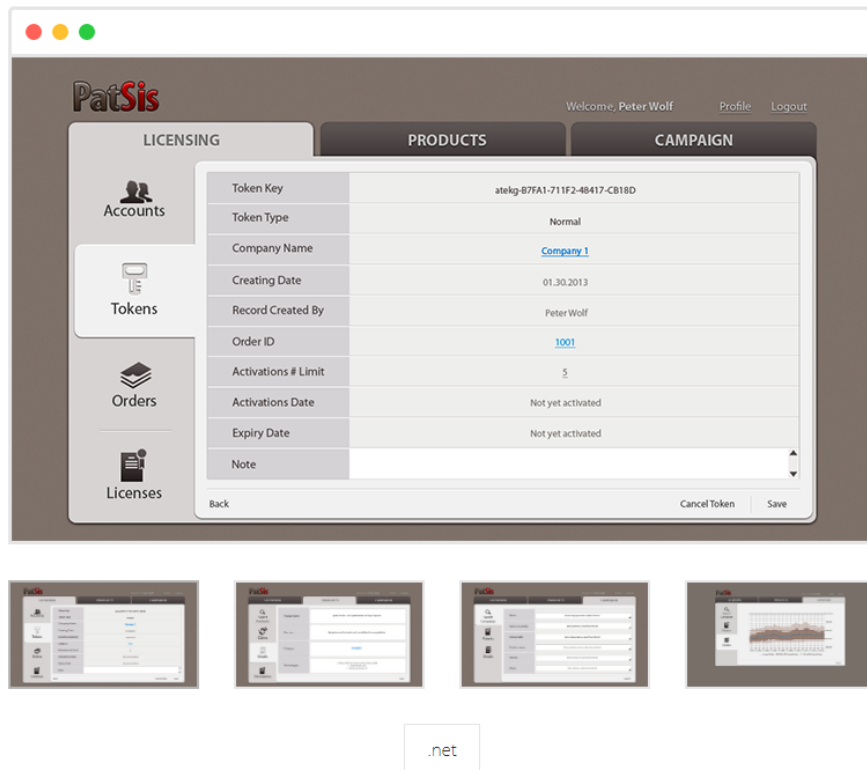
PatSis

Welcome, Peter Wolf Profile Logout

LICENSING PRODUCTS CAMPAIGN

Accounts

Tokens

Orders

Licenses

| Token Key | atekg-B7FA1-711F2-48417-CB18D |
|---|---|
| Token Type | Normal |
| Company Name | Company 1 |
| Creating Date | 01.30.2013 |
| Record Created By | Peter Wolf |
| Order ID | 1001 |
| Activations # Limit | 5 |
| Activations Date | Not yet activated |
| Expiry Date | Not yet activated |
| Note | |

Back

Cancel Token Save

.net